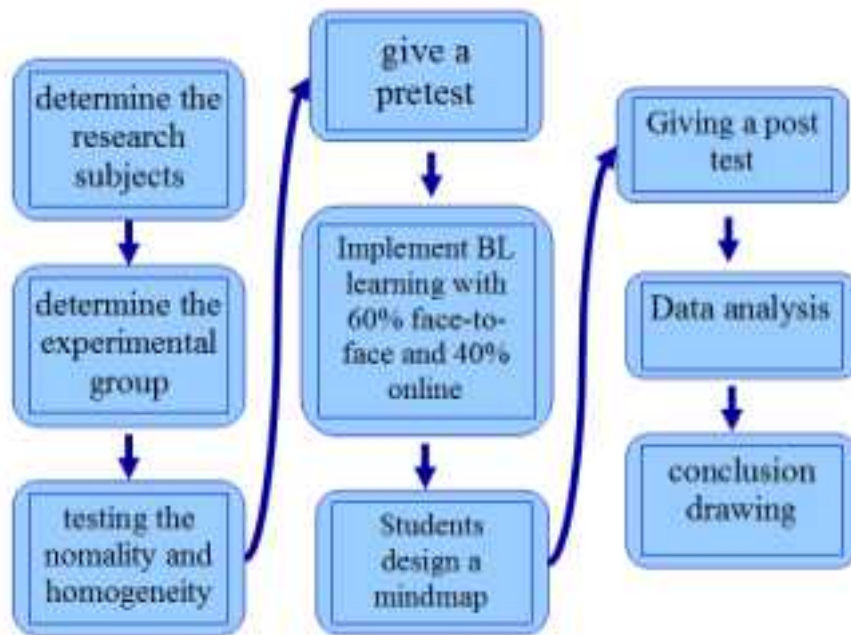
determine the research subjects

determine the experimental group

testing the nomality and homogeneity

give a pretest

Implement BL learning with 60% face-to-face and 40% online

Students design a mindmap

Giving a post test

Data analysis

conclusion drawing